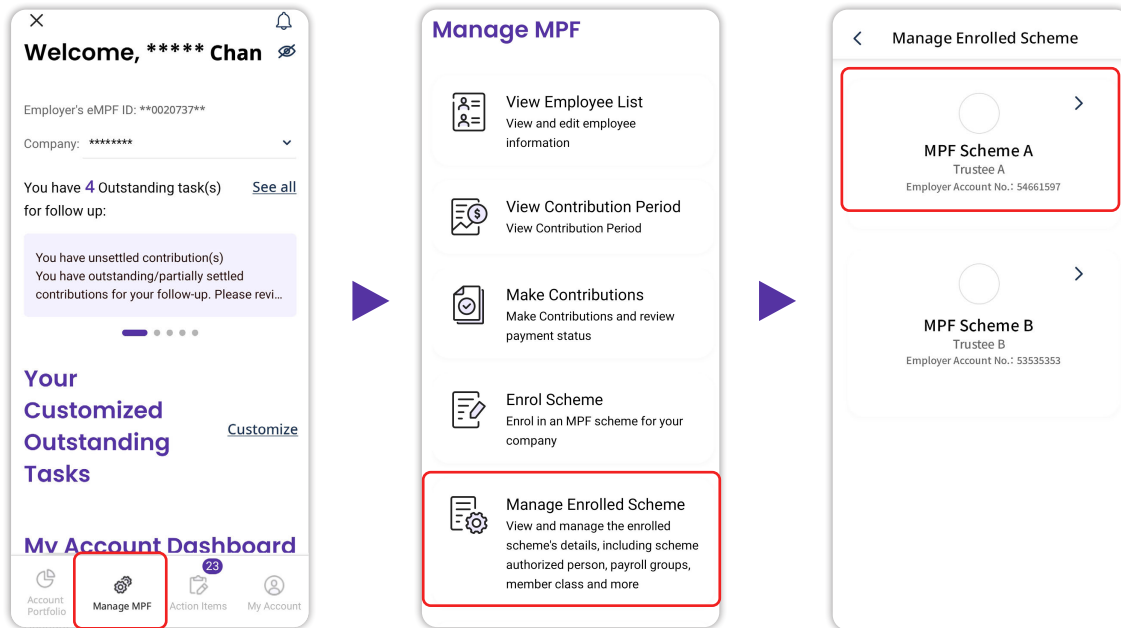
Welcome, ***** Chan

Employer's eMPF ID: **0020737**

Company: ********

You have 4 Outstanding task(s) for follow up:

See all

You have unsettled contribution(s)
You have outstanding/partially settled contributions for your follow-up. Please revi...

Your Customized Outstanding Tasks

Customize

My Account Dashboard

Account Portfolio

Manage MPF

23

Action Items

My Account

Manage MPF

View Employee List
View and edit employee information

View Contribution Period
View Contribution Period

Make Contributions
Make Contributions and review payment status

Enrol Scheme
Enrol in an MPF scheme for your company

Manage Enrolled Scheme
View and manage the enrolled scheme's details, including scheme authorized person, payroll groups, member class and more

Manage Enrolled Scheme

MPF Scheme A
Trustee A
Employer Account No.: 54661597

MPF Scheme B
Trustee B
Employer Account No.: 53535353